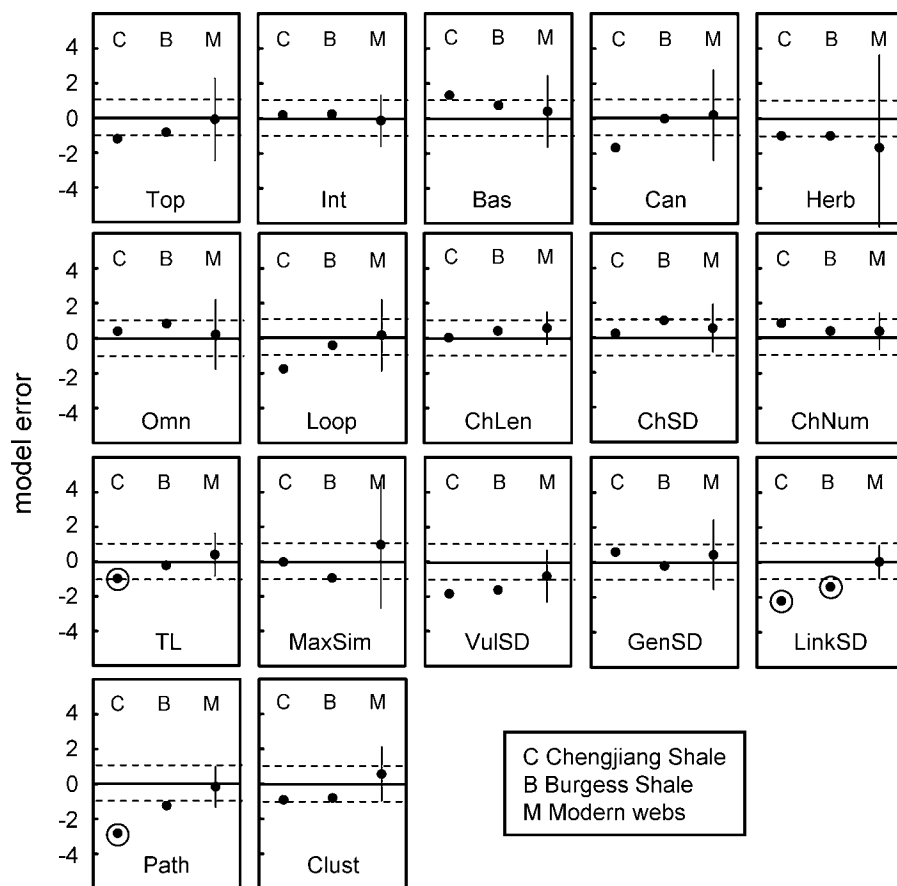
model error

4 2 0 -2 -4

C B M
Top

C B M
Int

C B M
Bas

C B M
Can

C B M
Herb

4 2 0 -2 -4

C B M
Omn

C B M
Loop

C B M
ChLen

C B M
ChSD

C B M
ChNum

4 2 0 -2 -4

C B M
TL

C B M
MaxSim

C B M
VulSD

C B M
GenSD

C B M
LinkSD

4 2 0 -2 -4

C B M
Path

C B M
Clust

C Chengjiang Shale
B Burgess Shale
M Modern webs